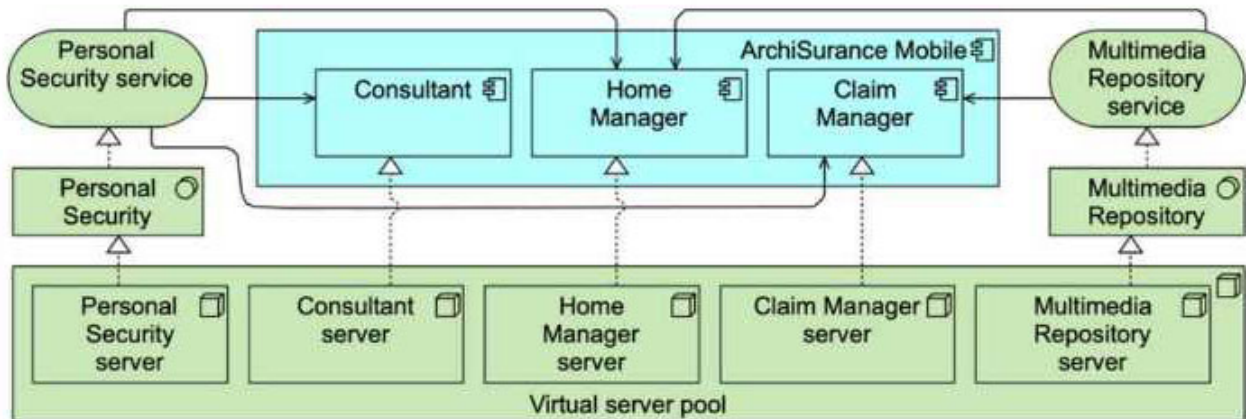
Personal Security service

ArchiSurance Mobile

Consultant

Home Manager

Claim Manager

Multimedia Repository service

Personal Security

Multimedia Repository

Personal Security server

Consultant server

Home Manager server

Claim Manager server

Multimedia Repository server

Virtual server pool